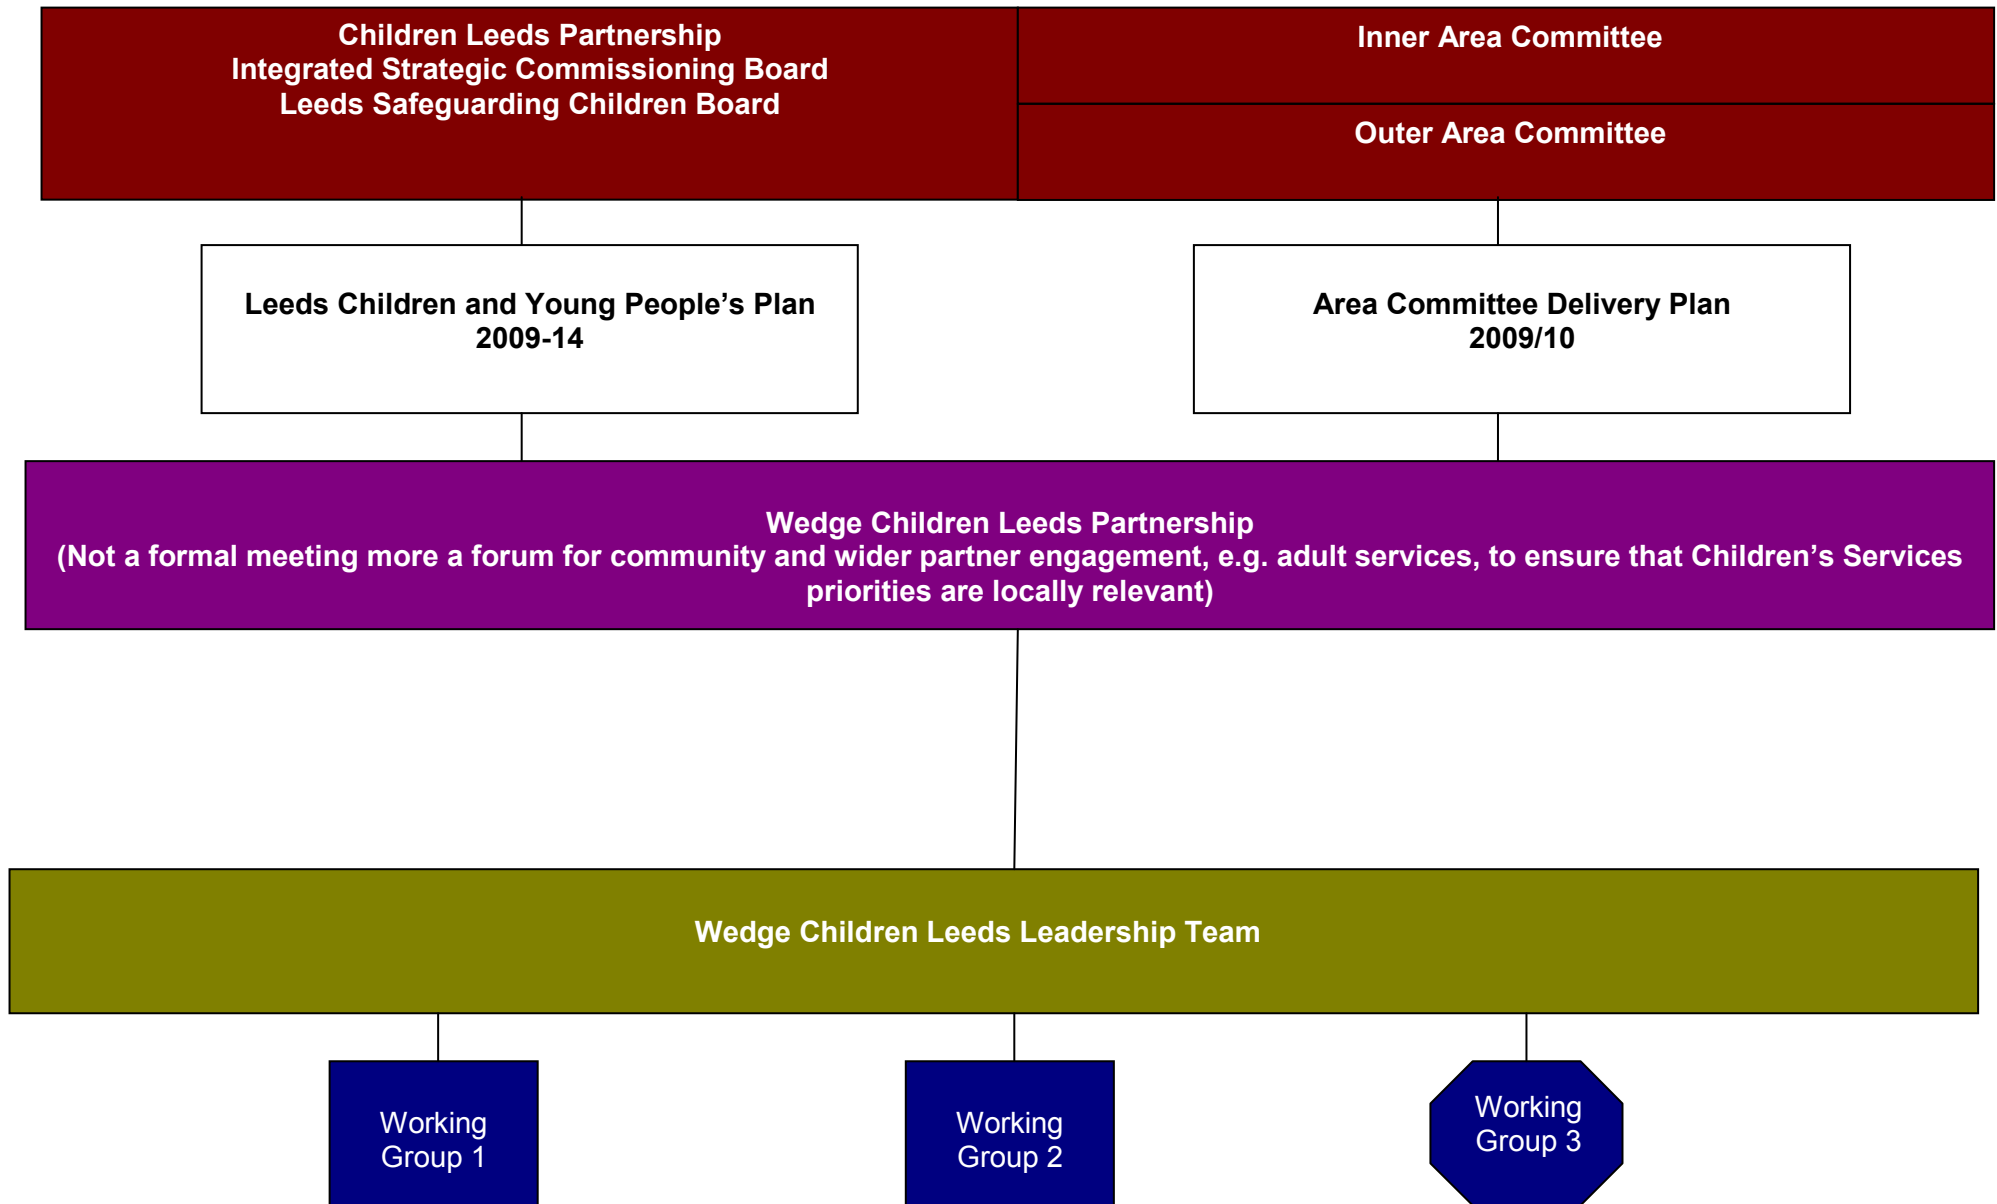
Children Leeds Partnership
Integrated Strategic Commissioning Board
Leeds Safeguarding Children Board

Inner Area Committee

Outer Area Committee

Leeds Children and Young People’s Plan 2009-14

Area Committee Delivery Plan 2009/10

Wedge Children Leeds Partnership
(Not a formal meeting more a forum for community and wider partner engagement, e.g. adult services, to ensure that Children’s Services priorities are locally relevant)

Wedge Children Leeds Leadership Team

Working Group 1

Working Group 2

Working Group 3